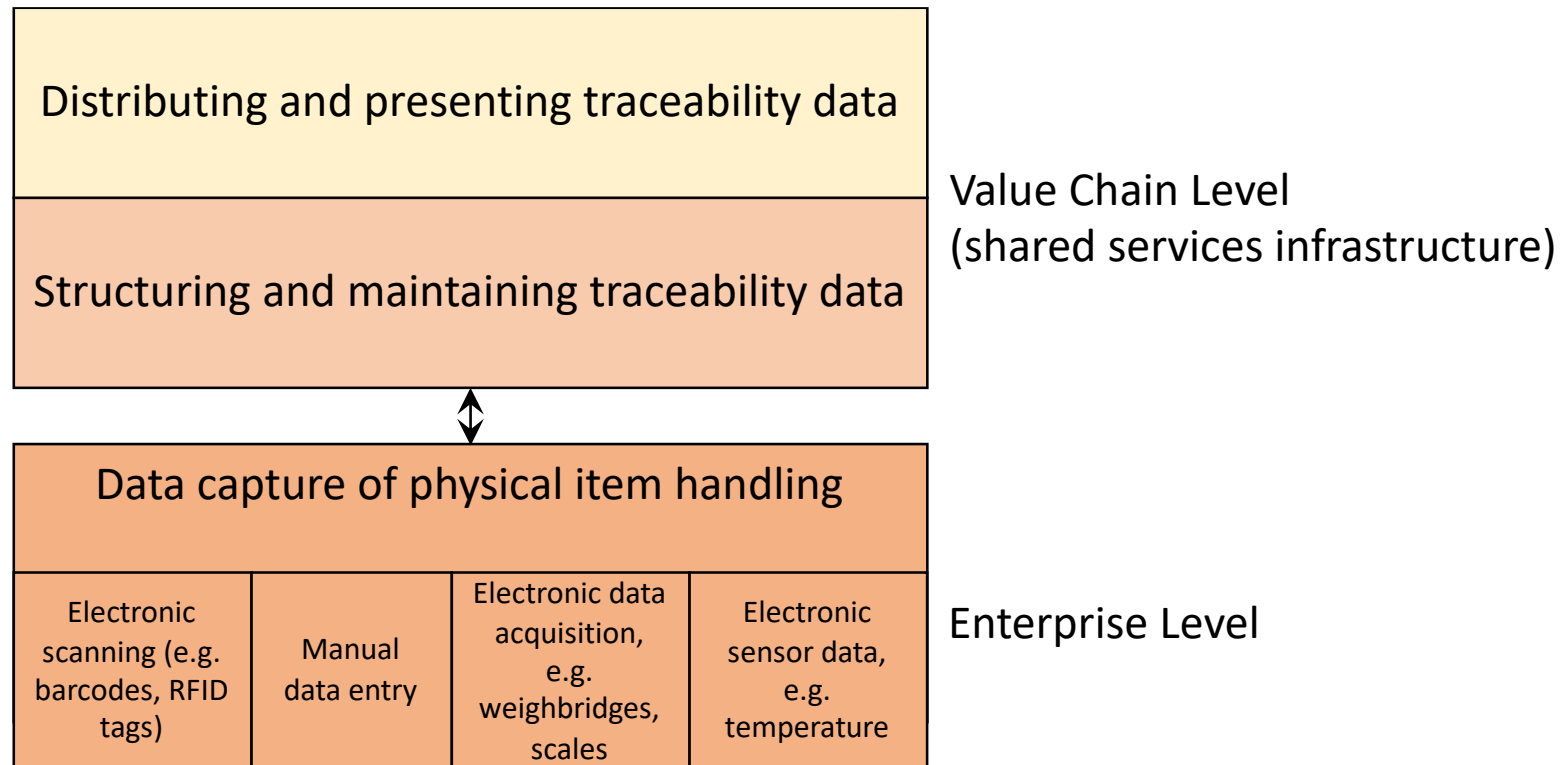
Distributing and presenting traceability data

Structuring and maintaining traceability data

Value Chain Level
(shared services infrastructure)

Data capture of physical item handling

Electronic scanning (e.g. barcodes, RFID tags)

Manual data entry

Electronic data acquisition, e.g. weighbridges, scales

Electronic sensor data, e.g. temperature

Enterprise Level